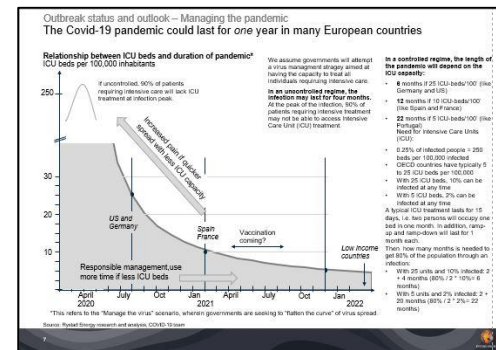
Outbreak status and outlook – Managing the pandemic
The Covid-19 pandemic could last for *one* year in many European countries

Relationship between ICU beds and duration of pandemic*
ICU beds per 100,000 inhabitants

250

30

25

20

15

10

5

If uncontrolled, 90% of patients requiring intensive care will lack ICU treatment at infection peak.

Increased pain if quicker spread with less ICU capacity

US and Germany

Spain France

Vaccination coming?

Low income countries

Responsible management,use more time if less ICU beds

April 2020 | July | Oct | Jan 2021 | April | July | Oct | Jan 2022

We assume governments will attempt a virus managment stragey aimed at having the capacity to treat all individuals requiring intensive care.

In an uncontrolled regime, the infection may last for four months. At the peak of the infection, 90% of patients requiring intensive care may not be able to access Intensive Care Unit (ICU) treatment

In a controlled regime, the length of the pandemic will depend on the ICU capacity:

- 6 months if 25 ICU-beds/100' (like Germany and US)
- 12 months if 10 ICU-beds/100' (like Spain and France)
- 22 months if 5 ICU-beds/100' (like Portugal)
Need for Intensive Care Units (ICU):
- 0.25% of infected people = 250 beds per 100,000 infected
- OECD countries have typically 5 to 25 ICU beds per 100,000
- With 25 ICU beds, 10% can be infected at any time
- With 5 ICU beds, 2% can be infected at any time

A typical ICU treatment lasts for 15 days, i.e. two persons will occupy one bed in one month. In addition, ramp-up and ramp-down will last for 1 month each.

Then how many months is needed to get 80% of the population through an infection:
- With 25 units and 10% infected: 2 + 4 months (80% / 2 * 10%) = 6 months)
- With 5 units and 2% infected: 2 + 20 months (80% / 2 * 2% = 22 months)

*This refers to the "Manage the virus" scenario, wherein governments are seeking to "flatten the curve" of virus spread

Source: Rystad Energy research and analysis, COVID-19 team

7